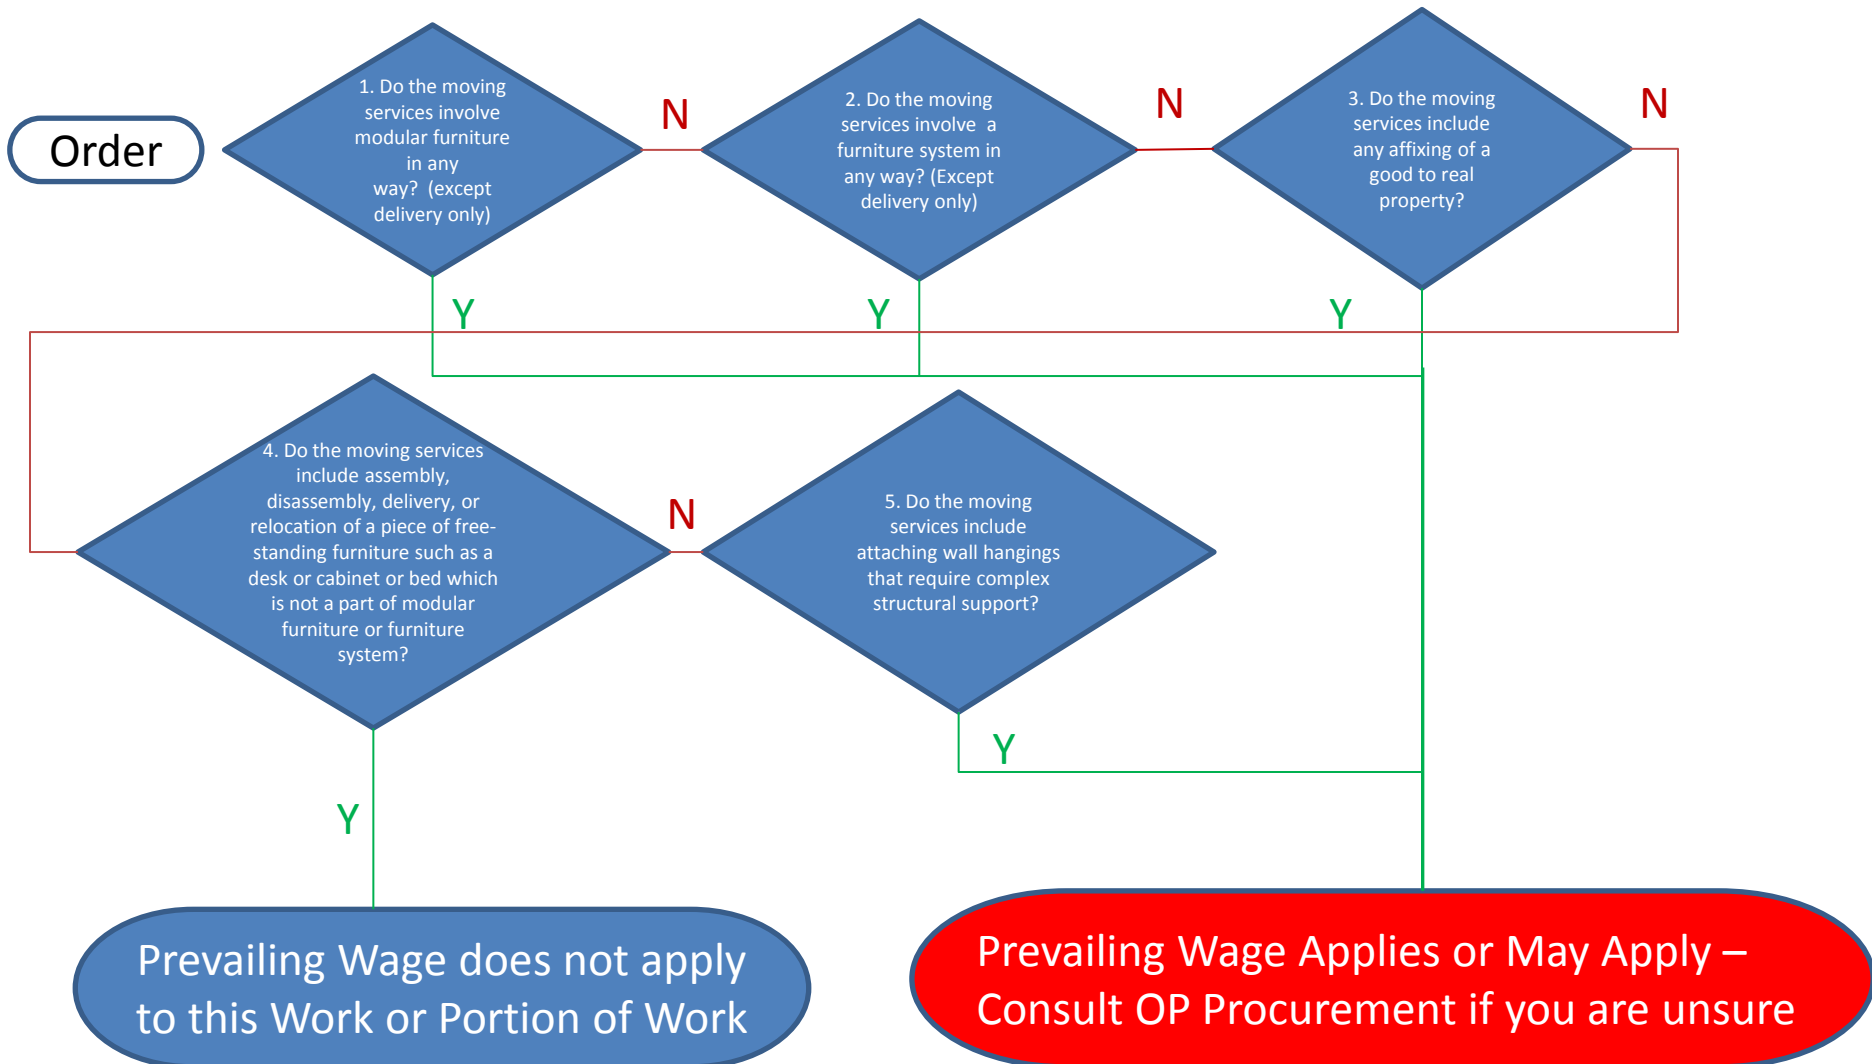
Order

1. Do the moving services involve modular furniture in any way? (except delivery only)

N

2. Do the moving services involve a furniture system in any way? (Except delivery only)

N

3. Do the moving services include any affixing of a good to real property?

N

Y

Y

Y

4. Do the moving services include assembly, disassembly, delivery, or relocation of a piece of free-standing furniture such as a desk or cabinet or bed which is not a part of modular furniture or furniture system?

N

5. Do the moving services include attaching wall hangings that require complex structural support?

Y

Y

Prevailing Wage does not apply to this Work or Portion of Work

Prevailing Wage Applies or May Apply – Consult OP Procurement if you are unsure